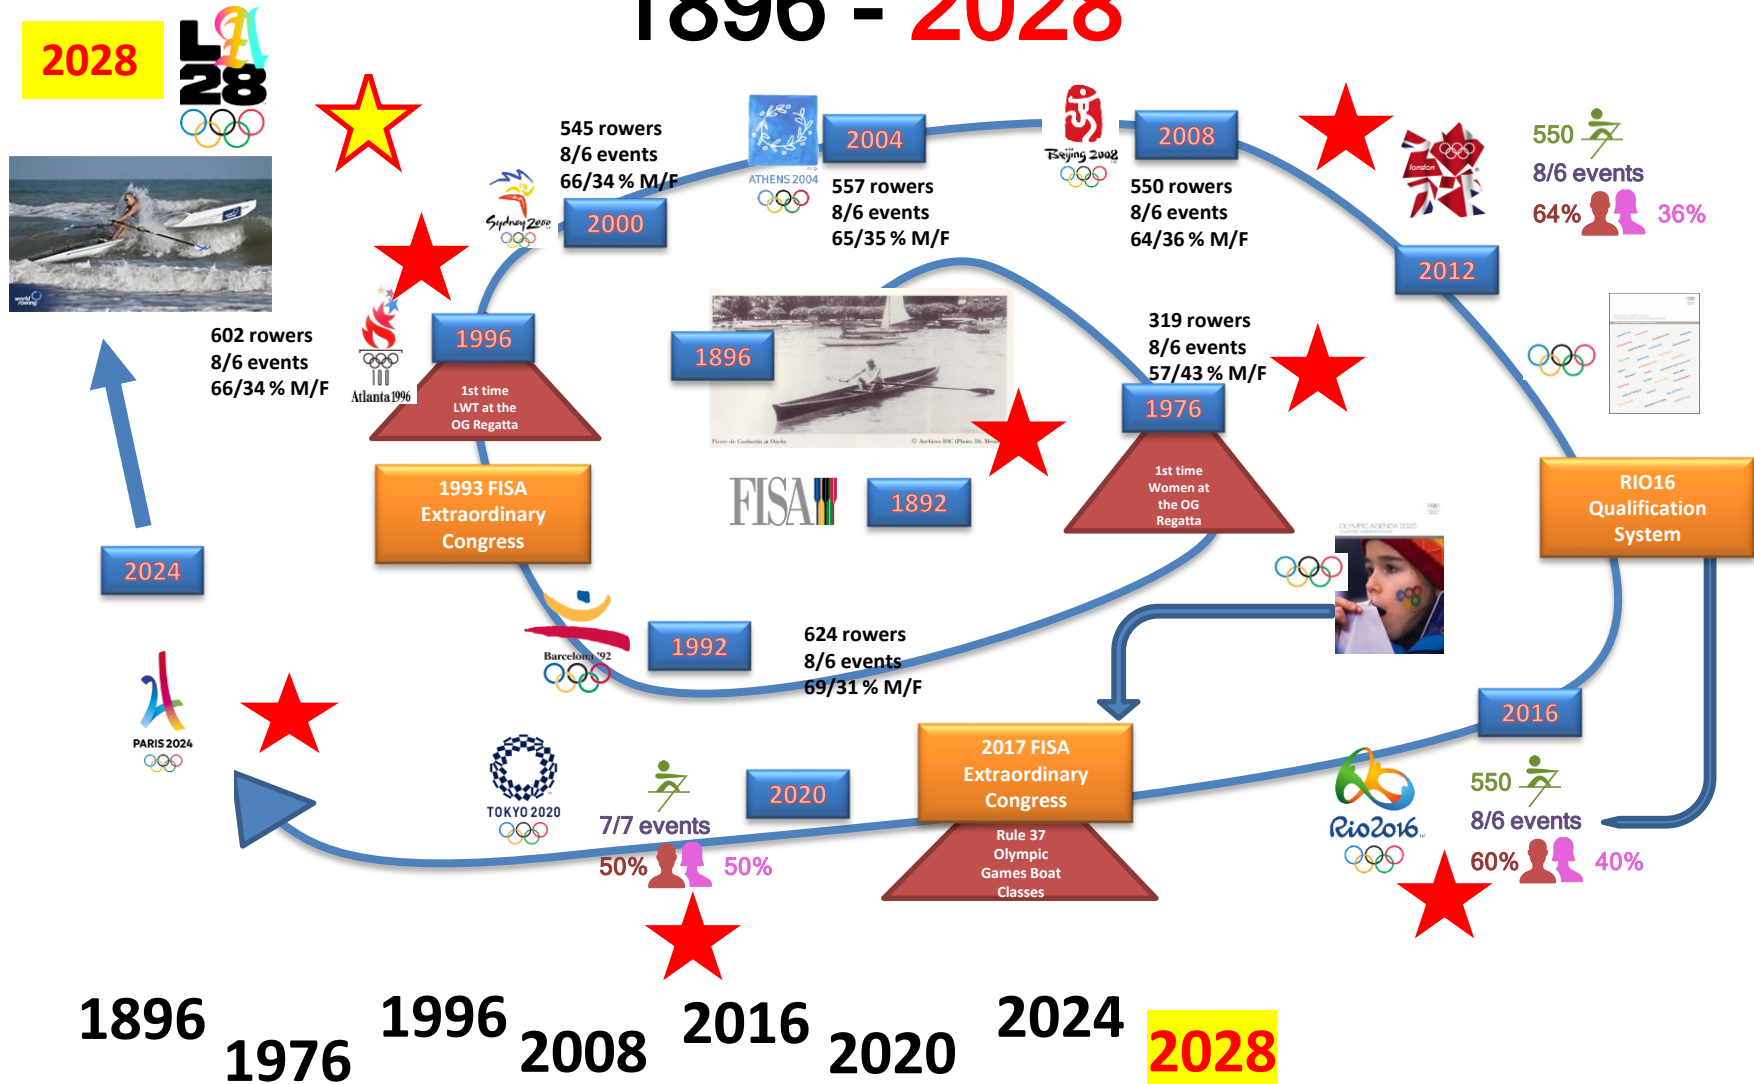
1896 - 2028

2028

LA 28

545 rowers
8/6 events
66/34 % M/F

2000

Sydney 2000

ATHENS 2004

2004

557 rowers
8/6 events
65/35 % M/F

Beijing 2008

2008

550 rowers
8/6 events
64/36 % M/F

london

550
8/6 events
64% 36%

2012

602 rowers
8/6 events
66/34 % M/F

Atlanta 1996

1996

1st time
LWT at the
OG Regatta

1993 FISA
Extraordinary
Congress

1896

319 rowers
8/6 events
57/43 % M/F

1976

1st time
Women at
the OG
Regatta

FISA

1892

RIO16
Qualification
System

2024

Barcelona '92

1992

624 rowers
8/6 events
69/31 % M/F

OLYMPIC AGENDA 2020

PARIS 2024

TOKYO 2020

7/7 events
50% 50%

2020

2017 FISA
Extraordinary
Congress

Rule 37
Olympic
Games Boat
Classes

2016

Rio2016

550
8/6 events
60% 40%

1896 1976 1996 2008 2016 2020 2024 2028